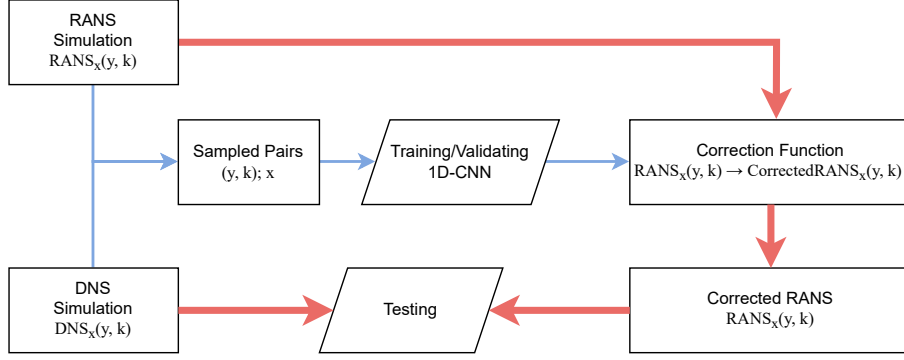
RANS Simulation
$\mathrm{RANS_x}(y, k)$

Sampled Pairs
$(y, k); x$

Training/Validating 1D-CNN

Correction Function
$\mathrm{RANS_x}(y, k) \rightarrow \mathrm{CorrectedRANS_x}(y, k)$

DNS Simulation
$\mathrm{DNS_x}(y, k)$

Testing

Corrected RANS
$\mathrm{RANS_x}(y, k)$